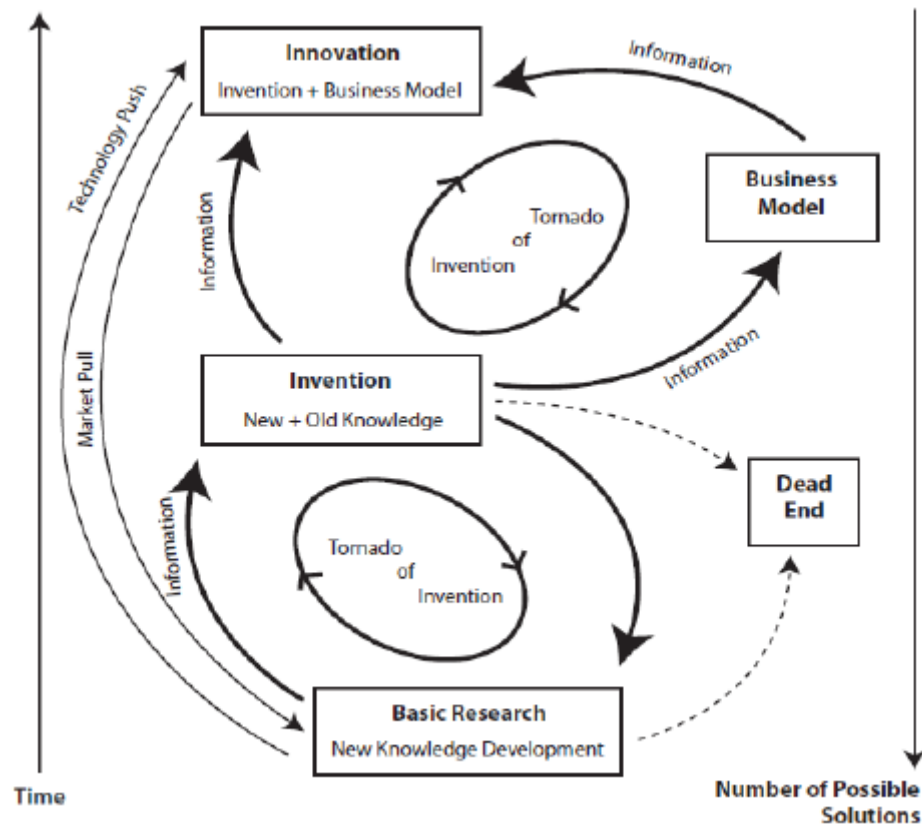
Innovation

Invention + Business Model

Information

Technology Push

Business Model

Tornado of Invention

Information

Information

Market Pull

Invention

New + Old Knowledge

Dead End

Information

Tornado of Invention

Basic Research

New Knowledge Development

Time

Number of Possible Solutions